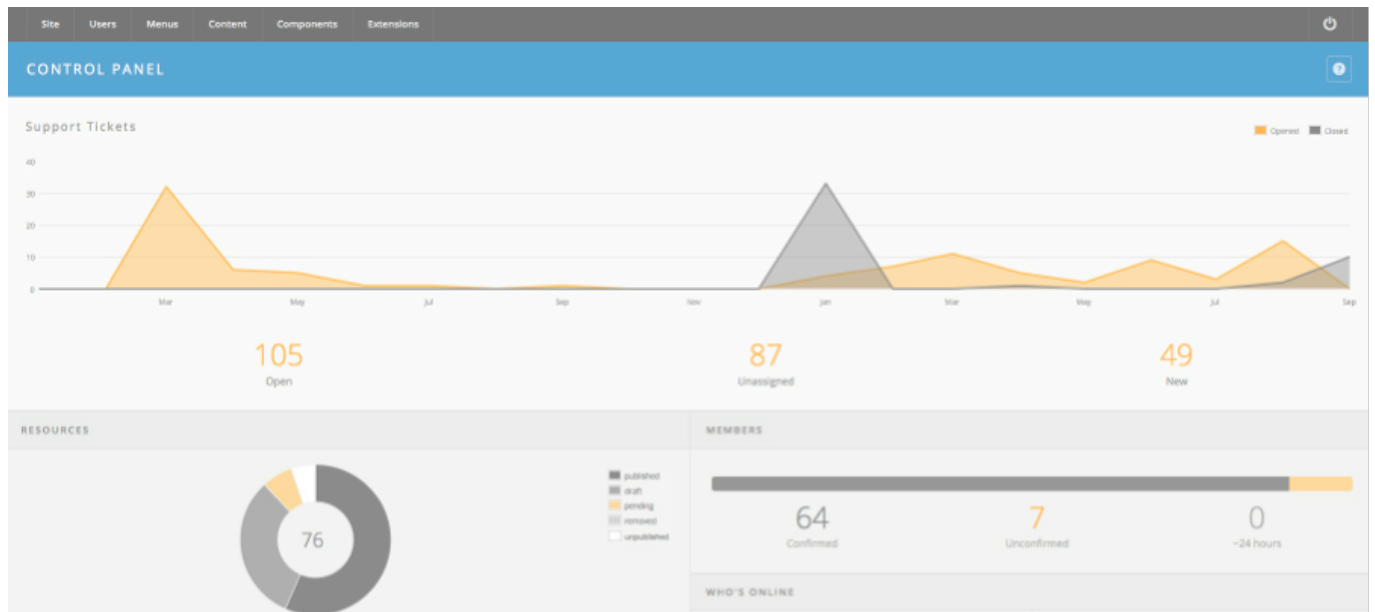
Site Users Menus Content Components Extensions

CONTROL PANEL

Support Tickets

Opened Closed

40
30
20
10
0

Mar May Jul Sep Nov Jan Mar May Jul Sep

105
Open

87
Unassigned

49
New

RESOURCES

76

published
draft
pending
removed
unpublished

MEMBERS

64
Confirmed

7
Unconfirmed

0
~24 hours

WHO'S ONLINE